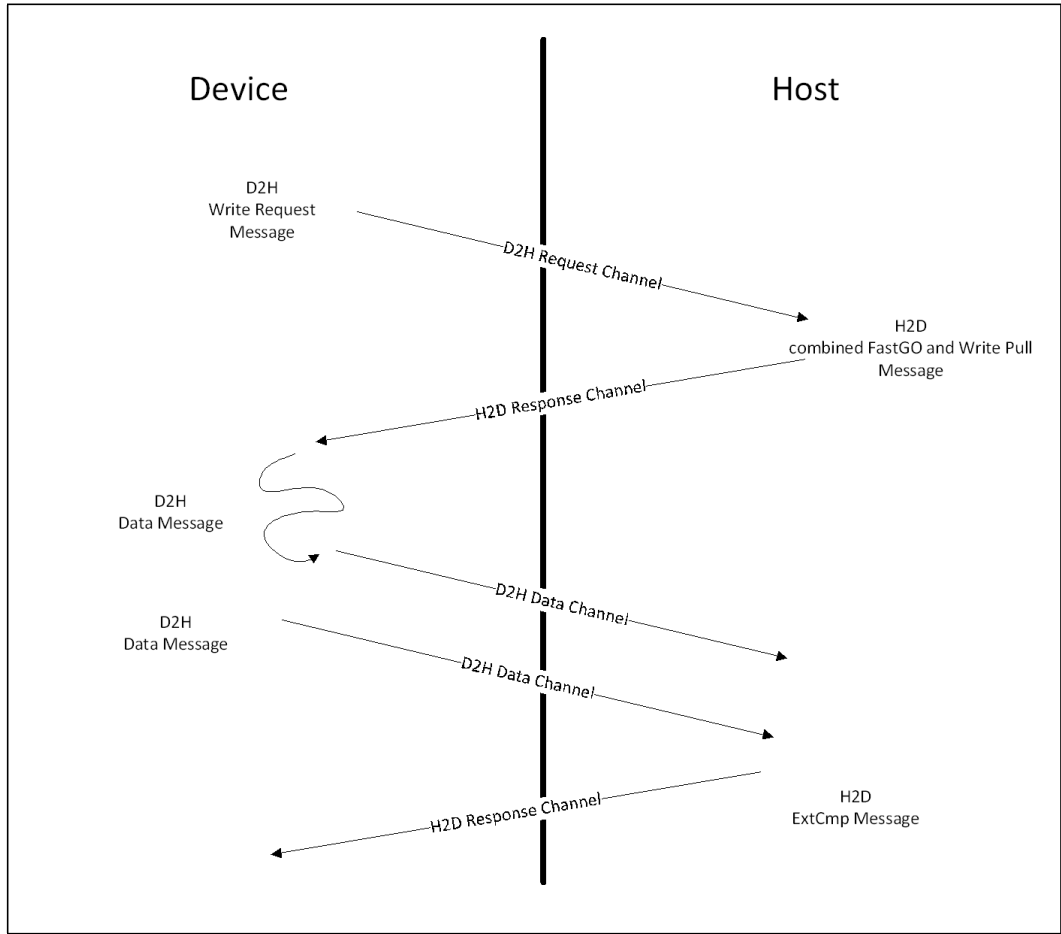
Device

Host

D2H
Write Request
Message

D2H Request Channel

H2D
combined FastGO and Write Pull
Message

H2D Response Channel

D2H
Data Message

D2H Data Channel

D2H
Data Message

D2H Data Channel

H2D Response Channel

H2D
ExtCmp Message